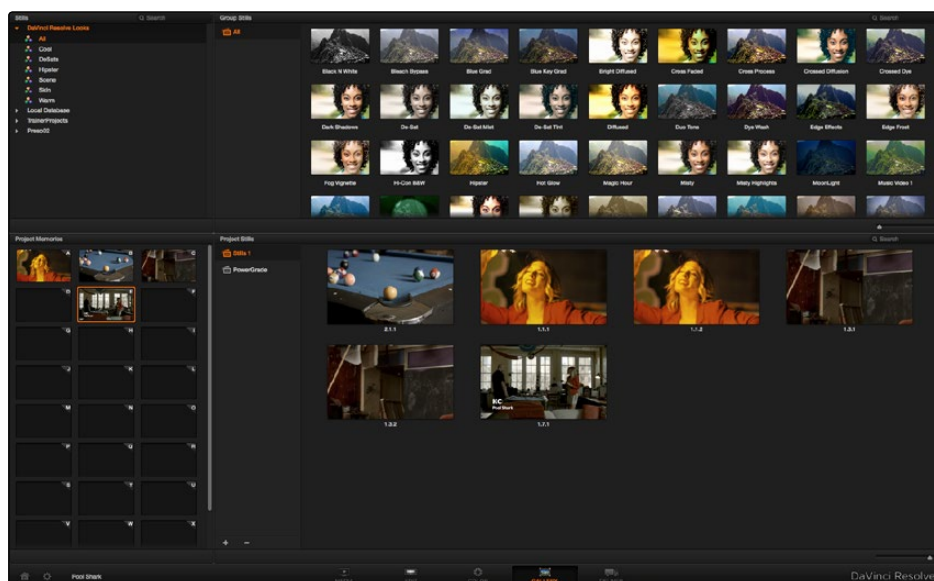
Stills
Search
DaVinci Resolve Looks
All
Cool
DeSats
Hipster
Scene
Skin
Warm
Local Database
TrainerProjects
Press02

Group Stills
All
Search

Black N White
Bleach Bypass
Blue Grad
Blue Key Grad
Bright Diffused
Cross Faded
Cross Process
Crossed Diffusion
Crossed Dye
Dark Shadows
De-Sat
De-Sat-Mist
De-Sat Tint
Diffused
Duo Tone
Dye Wash
Edge Effects
Edge Frost
Fog Vignette
Hi-Con B&W
Hipster
Hot Glow
Magic Hour
Misty
Misty Highlights
MoonLight
Music Video 1

Project Memories
A
B
C
D
E
F
G
H
I
J
K
L
M
N
O
P
Q
R
S
T
U
V
W
X

Project Stills
Stills 1
PowerGrade
Search

2.1.1
1.1.1
1.1.2
1.2.1
1.2.2
1.7.1
Pool Shark

Pool Shark
DaVinci Resolve